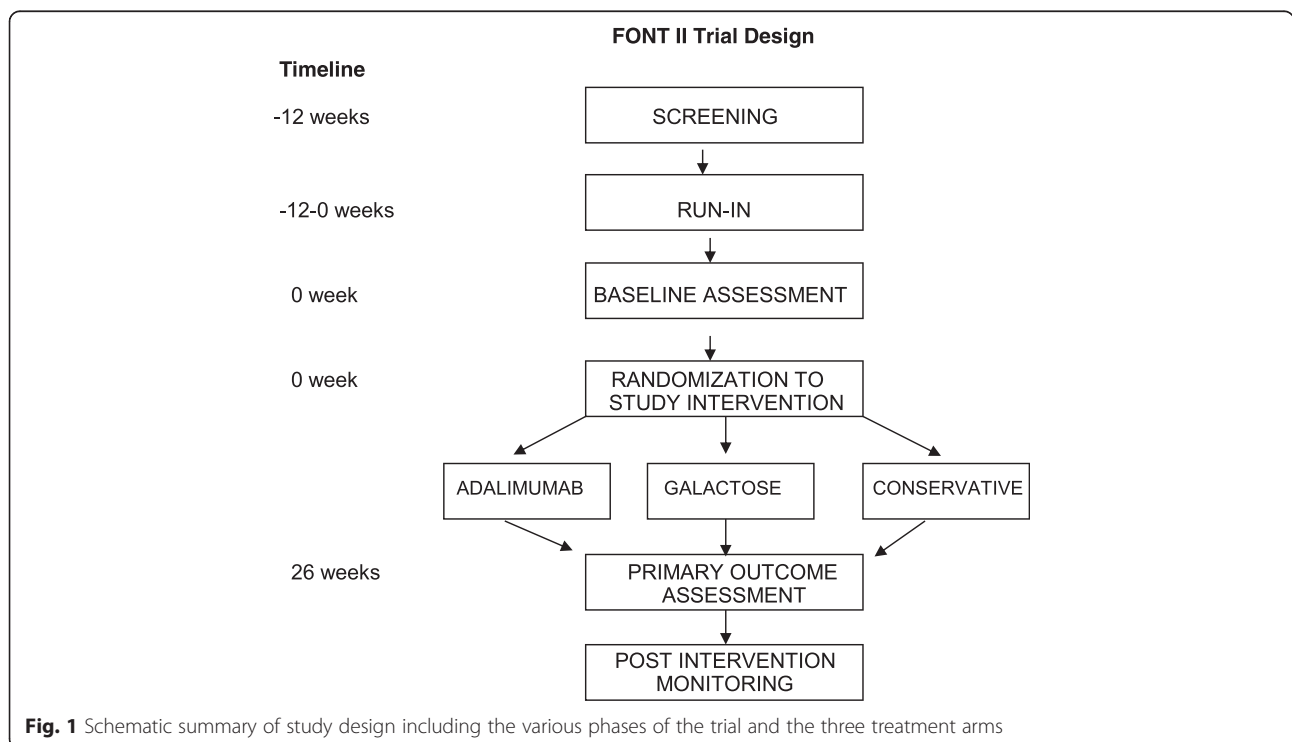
FONT II Trial Design

Timeline

-12 weeks

SCREENING

-12-0 weeks

RUN-IN

0 week

BASELINE ASSESSMENT

0 week

RANDOMIZATION TO STUDY INTERVENTION

ADALIMUMAB

GALACTOSE

CONSERVATIVE

26 weeks

PRIMARY OUTCOME ASSESSMENT

POST INTERVENTION MONITORING

Fig. 1 Schematic summary of study design including the various phases of the trial and the three treatment arms